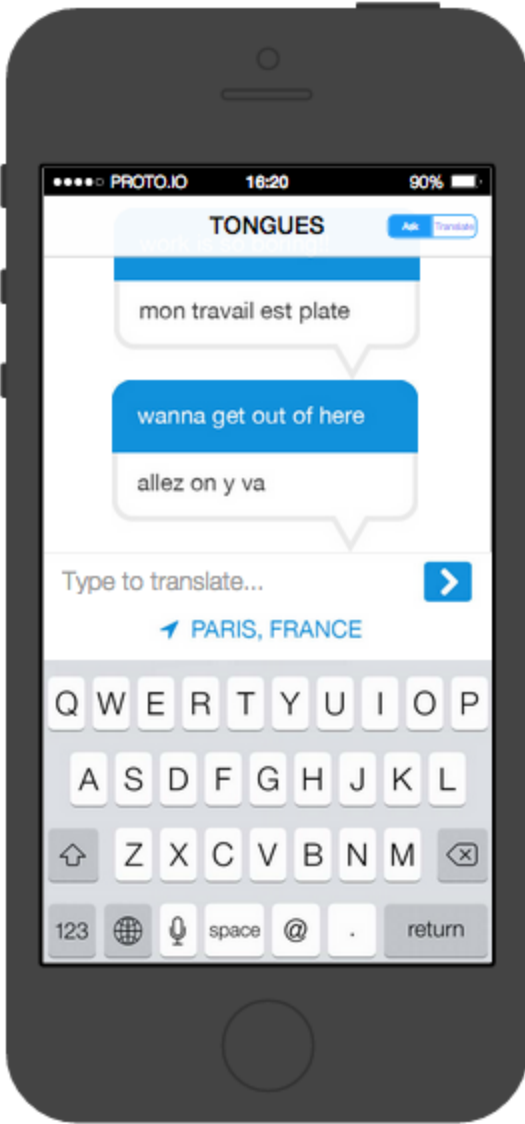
●●●●○ PROTO.IO 16:20 90%

TONGUES

Ask Translate

work is so boring!

mon travail est plate

wanna get out of here

allez on y va

Type to translate...

PARIS, FRANCE

Q W E R T Y U I O P

A S D F G H J K L

Z X C V B N M

123 space @ . return